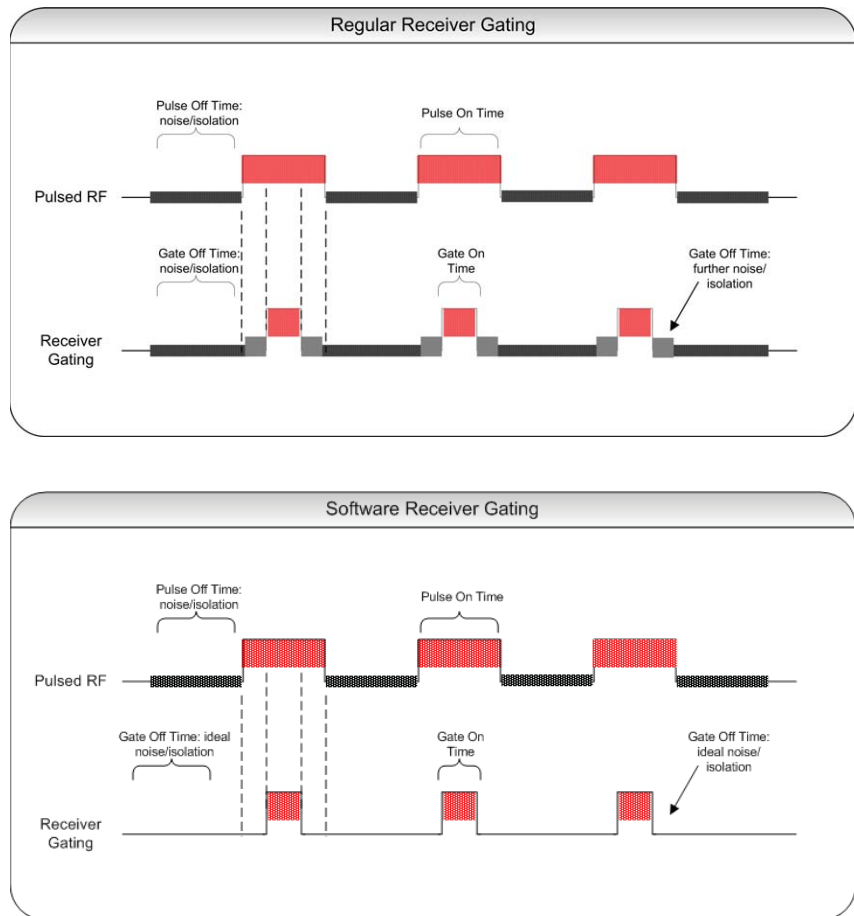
Regular Receiver Gating

Pulse Off Time: noise/isolation

Pulse On Time

Pulsed RF

Gate Off Time: noise/isolation

Gate On Time

Gate Off Time: further noise/ isolation

Receiver Gating

Software Receiver Gating

Pulse Off Time: noise/isolation

Pulse On Time

Pulsed RF

Gate Off Time: ideal noise/isolation

Gate On Time

Gate Off Time: ideal noise/ isolation

Receiver Gating